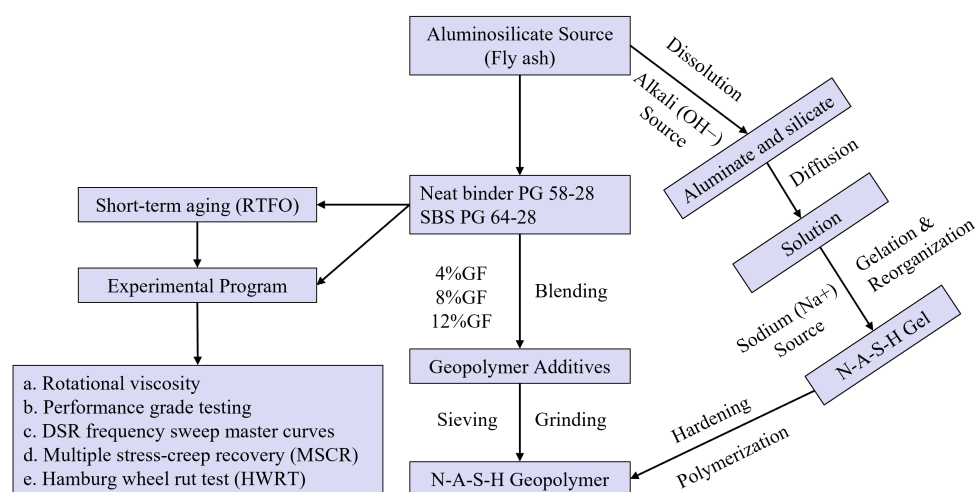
Aluminosilicate Source
(Fly ash)

Dissolution

Alkali (OH−)
Source

Aluminate and silicate

Diffusion

Solution

Gelation &
Reorganization

Sodium (Na+)
Source

N-A-S-H Gel

Hardening

Polymerization

Neat binder PG 58-28
SBS PG 64-28

Short-term aging (RTFO)

Experimental Program

4%GF
8%GF
12%GF

Blending

Geopolymer Additives

Sieving

Grinding

N-A-S-H Geopolymer

a. Rotational viscosity
b. Performance grade testing
c. DSR frequency sweep master curves
d. Multiple stress-creep recovery (MSCR)
e. Hamburg wheel rut test (HWRT)